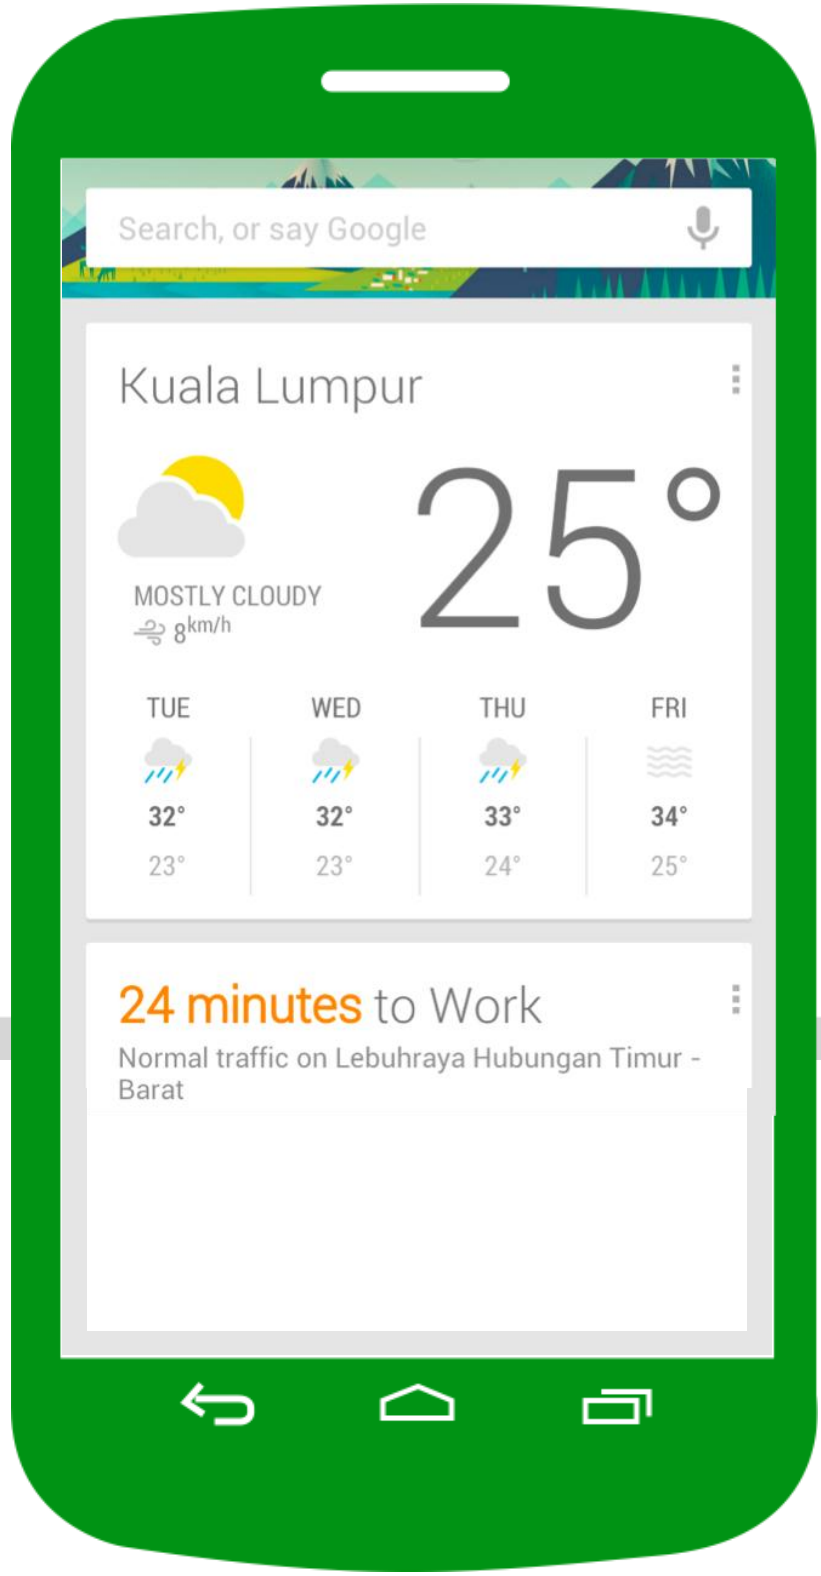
Search, or say Google

Kuala Lumpur

25°

MOSTLY CLOUDY
8km/h

| TUE | WED | THU | FRI |
|---|---|---|---|
| 32° | 32° | 33° | 34° |
| 23° | 23° | 24° | 25° |

24 minutes to Work
Normal traffic on Lebuhraya Hubungan Timur - Barat